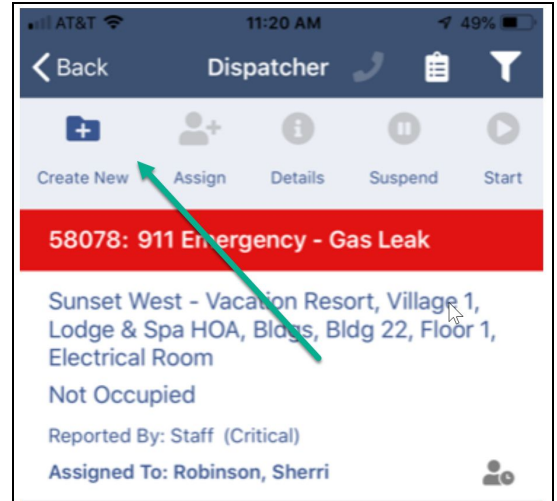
AT&T 11:20 AM 49%

Back Dispatcher

Create New Assign Details Suspend Start

58078: 911 Emergency - Gas Leak

Sunset West - Vacation Resort, Village 1, Lodge & Spa HOA, Bldgs, Bldg 22, Floor 1, Electrical Room

Not Occupied

Reported By: Staff (Critical)

Assigned To: Robinson, Sherri